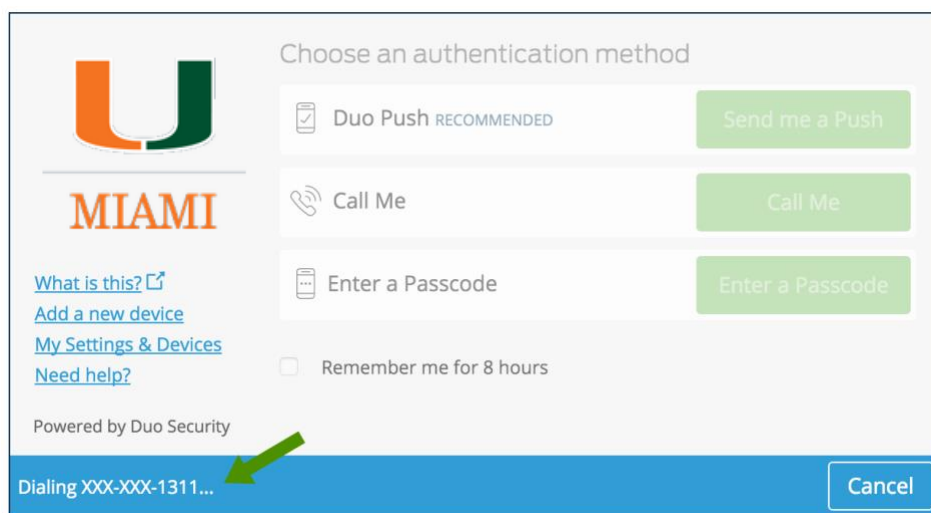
U

MIAMI

What is this?
Add a new device
My Settings & Devices
Need help?

Powered by Duo Security

Choose an authentication method

Duo Push RECOMMENDED
Send me a Push

Call Me
Call Me

Enter a Passcode
Enter a Passcode

Remember me for 8 hours

Dialing XXX-XXX-1311...
Cancel